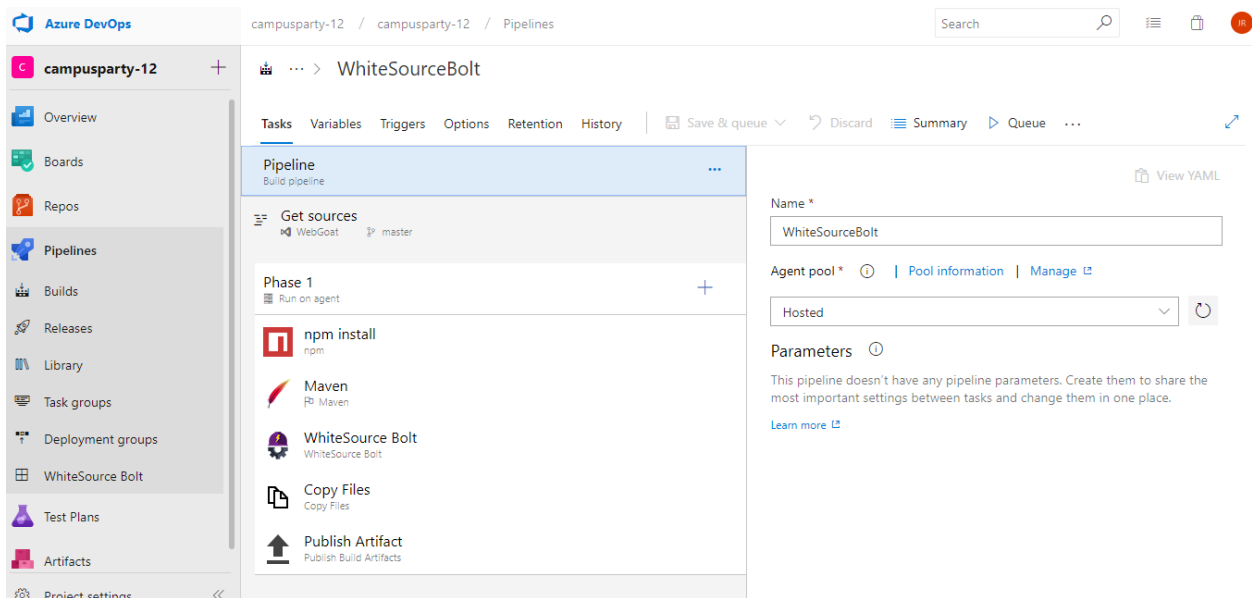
Azure DevOps

campusparty-12 / campusparty-12 / Pipelines

Search

IR

C campusparty-12 +

Overview

Boards

Repos

Pipelines

Builds

Releases

Library

Task groups

Deployment groups

WhiteSource Bolt

Test Plans

Artifacts

Project settings

··· > WhiteSourceBolt

Tasks Variables Triggers Options Retention History Save & queue Discard Summary Queue ···

Pipeline
Build pipeline

Get sources
WebGoat master

Phase 1
Run on agent

npm install
npm

Maven
Maven

WhiteSource Bolt
WhiteSource Bolt

Copy Files
Copy Files

Publish Artifact
Publish Build Artifacts

View YAML

Name *

WhiteSourceBolt

Agent pool * | Pool information | Manage

Hosted

Parameters

This pipeline doesn't have any pipeline parameters. Create them to share the most important settings between tasks and change them in one place.

Learn more